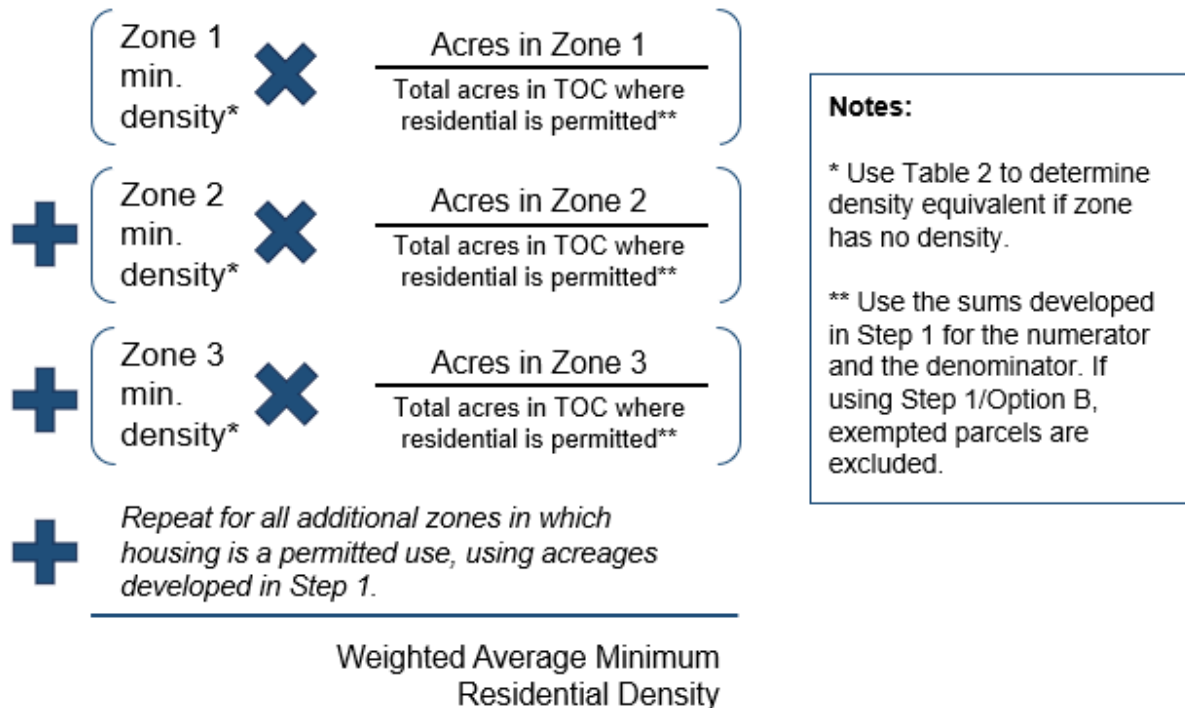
Zone 1 min. density*

Acres in Zone 1
Total acres in TOC where residential is permitted**

Zone 2 min. density*

Acres in Zone 2
Total acres in TOC where residential is permitted**

Zone 3 min. density*

Acres in Zone 3
Total acres in TOC where residential is permitted**

*Repeat for all additional zones in which housing is a permitted use, using acreages developed in Step 1.*

Weighted Average Minimum Residential Density

Notes:

* Use Table 2 to determine density equivalent if zone has no density.

** Use the sums developed in Step 1 for the numerator and the denominator. If using Step 1/Option B, exempted parcels are excluded.